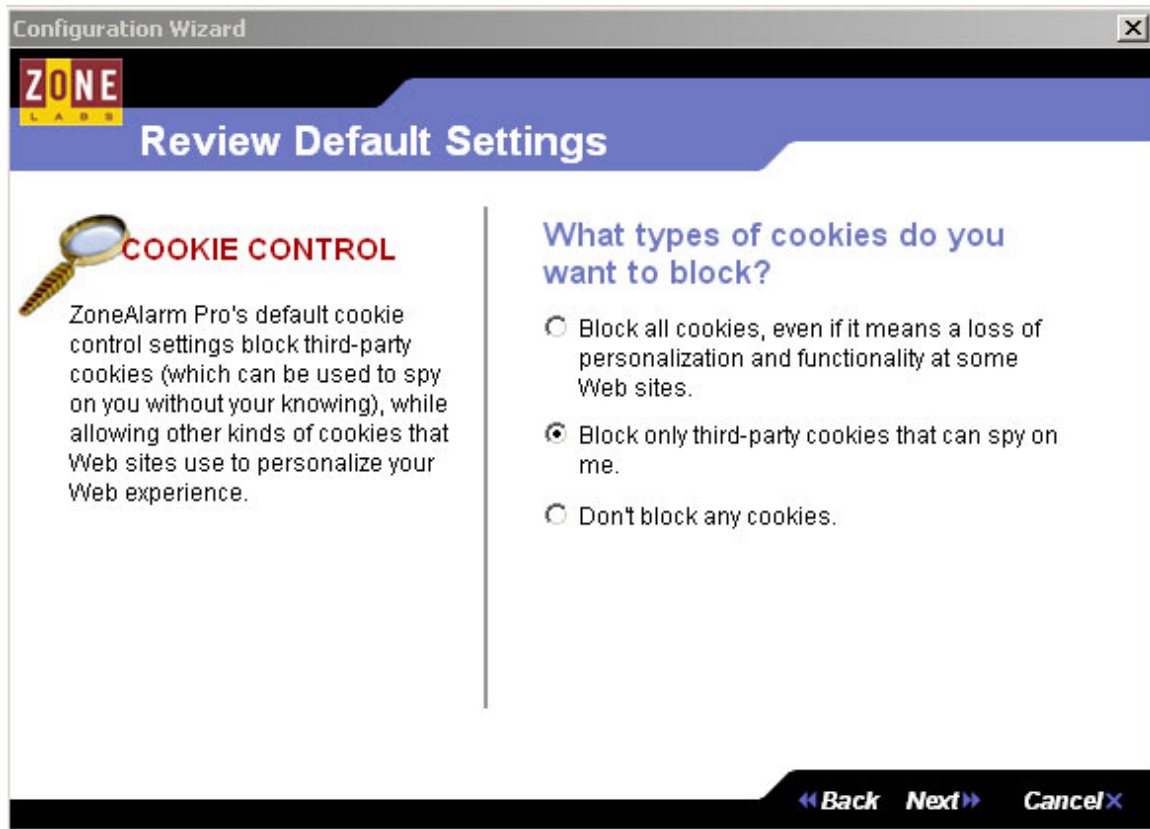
Configuration Wizard

ZONE
LABS

Review Default Settings

COOKIE CONTROL

ZoneAlarm Pro's default cookie control settings block third-party cookies (which can be used to spy on you without your knowing), while allowing other kinds of cookies that Web sites use to personalize your Web experience.

What types of cookies do you want to block?

Block all cookies, even if it means a loss of personalization and functionality at some Web sites.

Block only third-party cookies that can spy on me.

Don't block any cookies.

Back Next Cancel